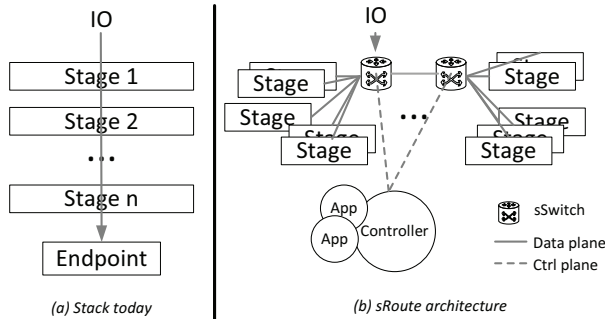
IO

Stage 1

Stage 2

...

Stage n

Endpoint

(a) Stack today

IO

Stage

Stage

Stage

Stage

...

Stage

Stage

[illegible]

Stage

App

App

Controller

sSwitch

Data plane

Ctrl plane

(b) sRoute architecture